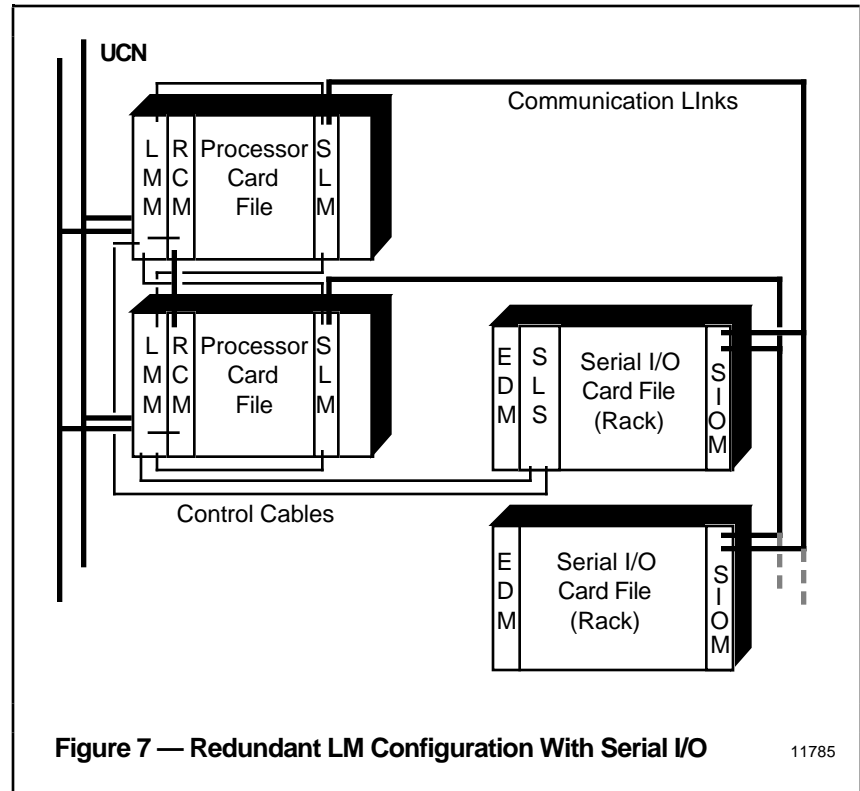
UCN

Communication LInks

L M M

R C M

Processor Card File

S L M

L M M

R C M

Processor Card File

S L M

E D M

S L S

Serial I/O Card File (Rack)

S I O M

Control Cables

E D M

Serial I/O Card File (Rack)

S I O M

Figure 7 — Redundant LM Configuration With Serial I/O

11785